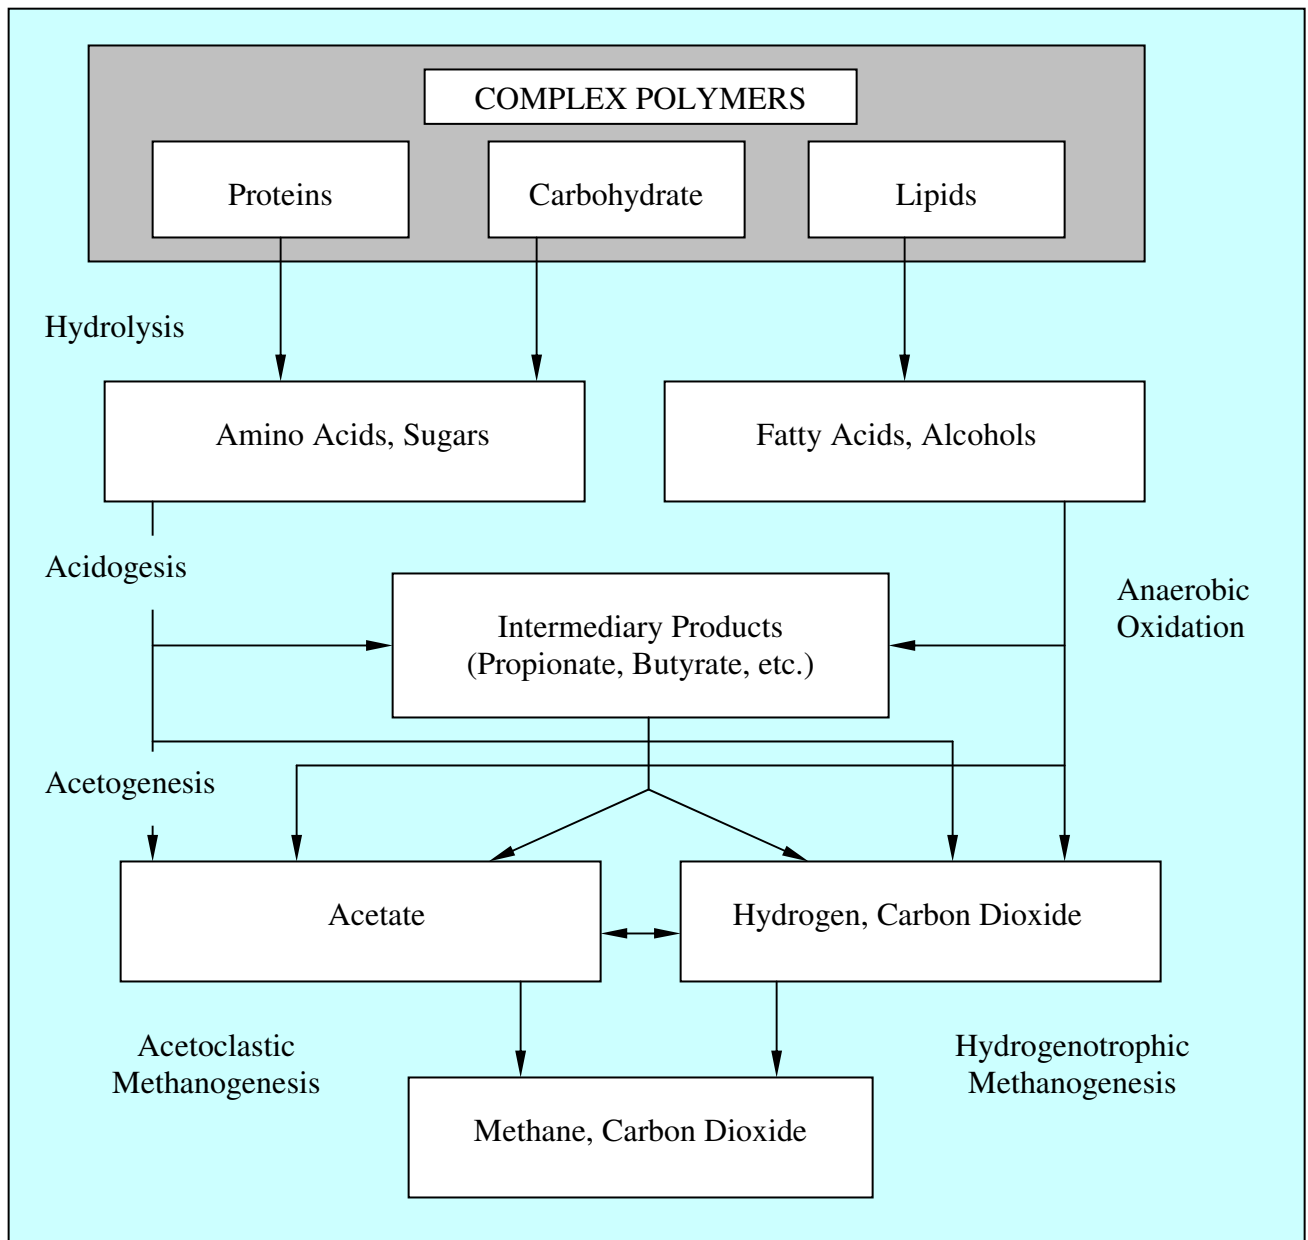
COMPLEX POLYMERS

Proteins

Carbohydrate

Lipids

Hydrolysis

Amino Acids, Sugars

Fatty Acids, Alcohols

Acidogesis

Intermediary Products
(Propionate, Butyrate, etc.)

Anaerobic
Oxidation

Acetogenesis

Acetate

Hydrogen, Carbon Dioxide

Acetoclastic
Methanogenesis

Hydrogenotrophic
Methanogenesis

Methane, Carbon Dioxide